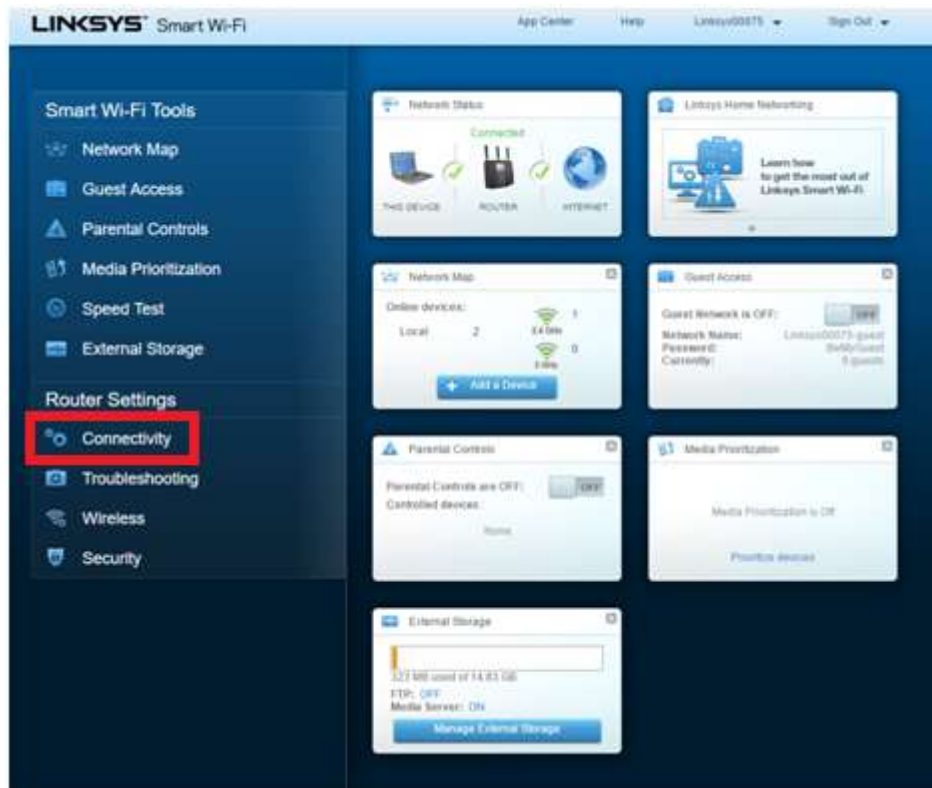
LINKSYS Smart Wi-Fi

App Center Help Linksys00075 Sign Out

Smart Wi-Fi Tools

Network Map

Guest Access

Parental Controls

Media Prioritization

Speed Test

External Storage

Router Settings

Connectivity

Troubleshooting

Wireless

Security

Network Status

Connected

THIS DEVICE ROUTER INTERNET

Linksys Home Networking

Learn how to get the most out of Linksys Smart Wi-Fi

Network Map

Online devices:

Local 2 2.4 GHz 1 5 GHz 0

Add a Device

Guest Access

Guest Network is OFF: OFF

Network Name: Linksys00075-guest

Password: BeMyGuest

Currently: 0 guests

Parental Controls

Parental Controls are OFF: OFF

Controlled devices:

None

Media Prioritization

Media Prioritization is Off

Prioritize devices

External Storage

323 MB used of 14.83 GB

FTP: OFF

Media Server: ON

Manage External Storage